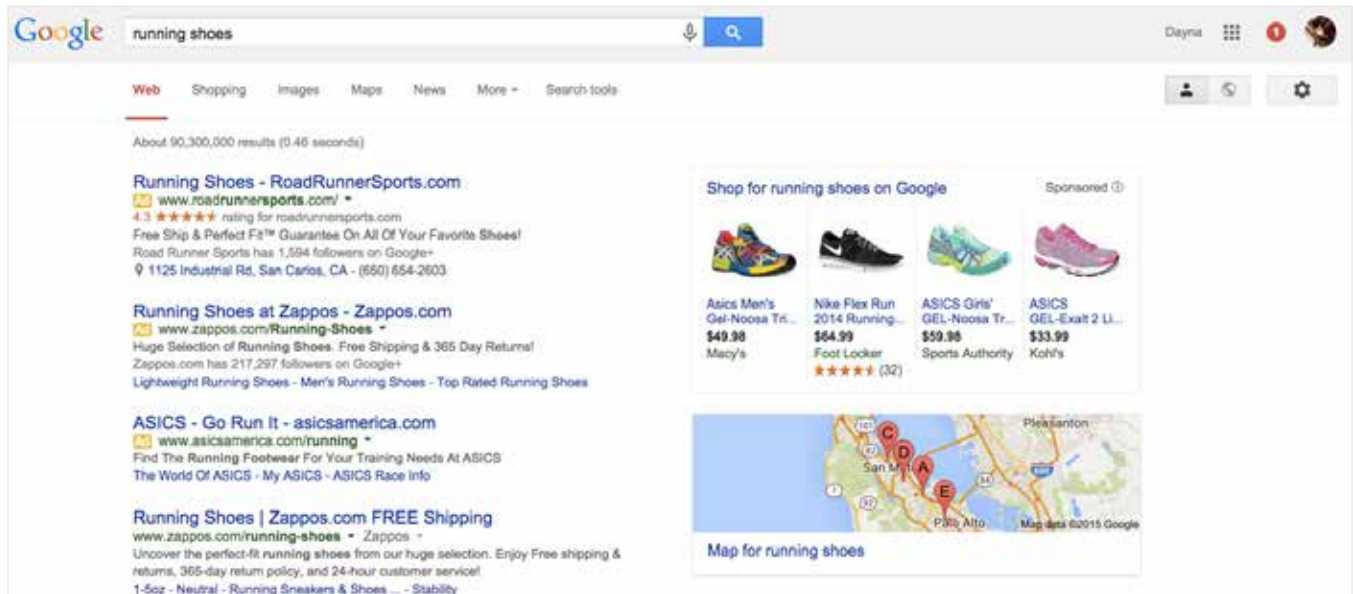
Google running shoes

Dayna 1

Web Shopping Images Maps News More ▾ Search tools

About 90,300,000 results (0.46 seconds)

Running Shoes - RoadRunnerSports.com
Ad www.roadrunnersports.com/ ▾
4.3 ★★★★★ rating for roadrunnersports.com
Free Ship & Perfect Fit™ Guarantee On All Of Your Favorite Shoes!
Road Runner Sports has 1,594 followers on Google+
1125 Industrial Rd, San Carlos, CA - (650) 654-2603

Running Shoes at Zappos - Zappos.com
Ad www.zappos.com/Running-Shoes ▾
Huge Selection of Running Shoes. Free Shipping & 365 Day Returns!
Zappos.com has 217,297 followers on Google+
Lightweight Running Shoes - Men's Running Shoes - Top Rated Running Shoes

ASICS - Go Run It - asicsamerica.com
Ad www.asicsamerica.com/running ▾
Find The Running Footwear For Your Training Needs At ASICS
The World Of ASICS - My ASICS - ASICS Race Info

Running Shoes | Zappos.com FREE Shipping
www.zappos.com/running-shoes ▾ Zappos ▾
Uncover the perfect-fit running shoes from our huge selection. Enjoy Free shipping & returns, 365-day return policy, and 24-hour customer service!
1-5oz - Neutral - Running Sneakers & Shoes ... - Stability

Shop for running shoes on Google Sponsored ⓘ

Asics Men's Gel-Noosa Tri... $49.98 Macy's

Nike Flex Run 2014 Running... $64.99 Foot Locker ★★★★★ (32)

ASICS Girls' GEL-Noosa Tr... $59.98 Sports Authority

ASICS GEL-Exalt 2 Li... $33.99 Kohl's

C D A E
Pleasanton
San Mateo
Palo Alto
Map data ©2015 Google

Map for running shoes